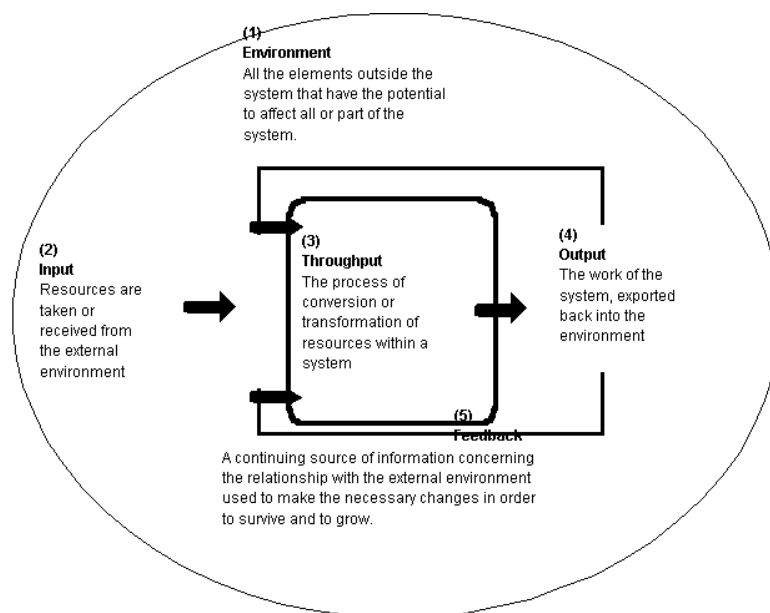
(1)
Environment
All the elements outside the system that have the potential to affect all or part of the system.

(2)
Input
Resources are taken or received from the external environment

(3)
Throughput
The process of conversion or transformation of resources within a system

(4)
Output
The work of the system, exported back into the environment

(5)
Feedback
A continuing source of information concerning the relationship with the external environment used to make the necessary changes in order to survive and to grow.